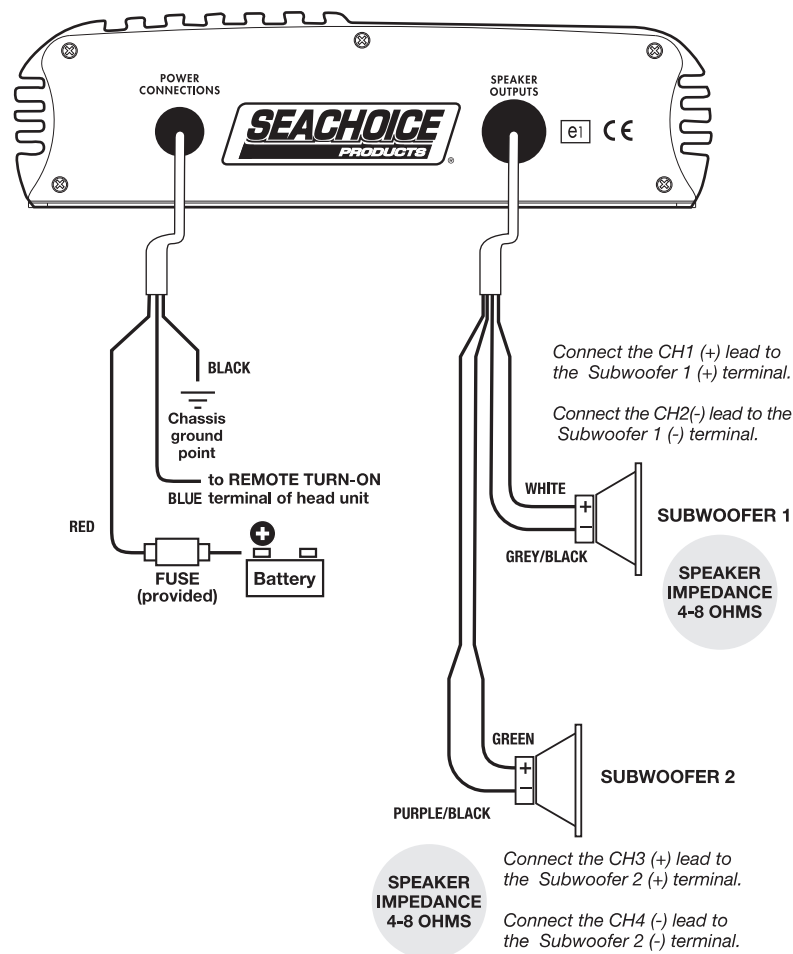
POWER CONNECTIONS

SEACHOICE PRODUCTS®

SPEAKER OUTPUTS

e1 CE

BLACK

Chassis ground point

to REMOTE TURN-ON

BLUE terminal of head unit

RED

FUSE (provided)

Battery

Connect the CH1 (+) lead to the Subwoofer 1 (+) terminal.

Connect the CH2(-) lead to the Subwoofer 1 (-) terminal.

WHITE

+

−

GREY/BLACK

SUBWOOFER 1

SPEAKER IMPEDANCE 4-8 OHMS

GREEN

+

−

PURPLE/BLACK

SUBWOOFER 2

SPEAKER IMPEDANCE 4-8 OHMS

Connect the CH3 (+) lead to the Subwoofer 2 (+) terminal.

Connect the CH4 (-) lead to the Subwoofer 2 (-) terminal.